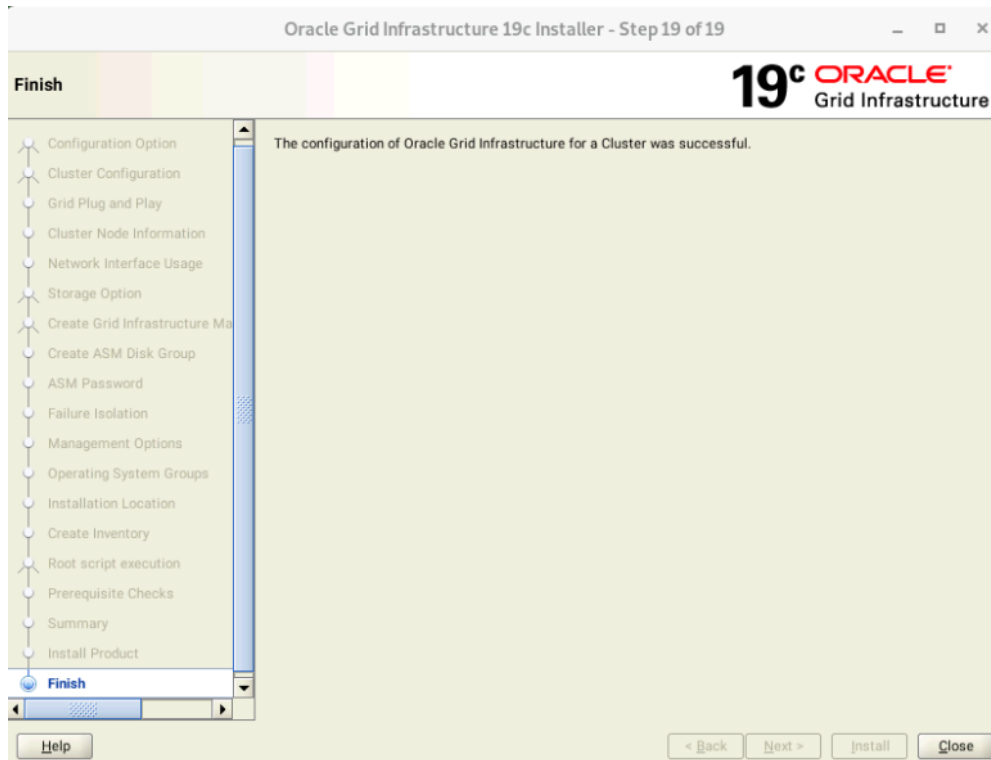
Oracle Grid Infrastructure 19c Installer - Step 19 of 19

Finish

19c ORACLE
Grid Infrastructure

Configuration Option
Cluster Configuration
Grid Plug and Play
Cluster Node Information
Network Interface Usage
Storage Option
Create Grid Infrastructure Ma
Create ASM Disk Group
ASM Password
Failure Isolation
Management Options
Operating System Groups
Installation Location
Create Inventory
Root script execution
Prerequisite Checks
Summary
Install Product
Finish

The configuration of Oracle Grid Infrastructure for a Cluster was successful.

Help

< Back
Next >
Install
Close